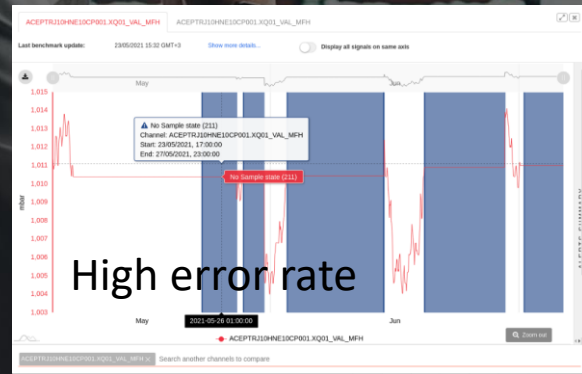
ACEPTRJ10HNE10CP001.XQ01_VAL_MFH ACEPTRJ10HNE10CP001.XQ01_VAL_MFH

Last benchmark update: 23/05/2021 15:32 GMT+3 Show more details... Display all signals on same axis

May Jun

1.015
1.014
1.013
1.012
1.011
1.010
1.009
1.008
1.007
1.006
1.005
1.004
1.003

mbar

No Sample state (211)
Channel: ACEPTRJ10HNE10CP001.XQ01_VAL_MFH
Start: 23/05/2021, 17:00:00
End: 27/05/2021, 23:00:00

No Sample state (211)

High error rate

May 2021-05-26 01:00:00 Jun

ACEPTRJ10HNE10CP001.XQ01_VAL_MFH

Zoom out

ALERTS SUMMARY

ACEPTRJ10HNE10CP001.XQ01_VAL_MFH × Search another channels to compare